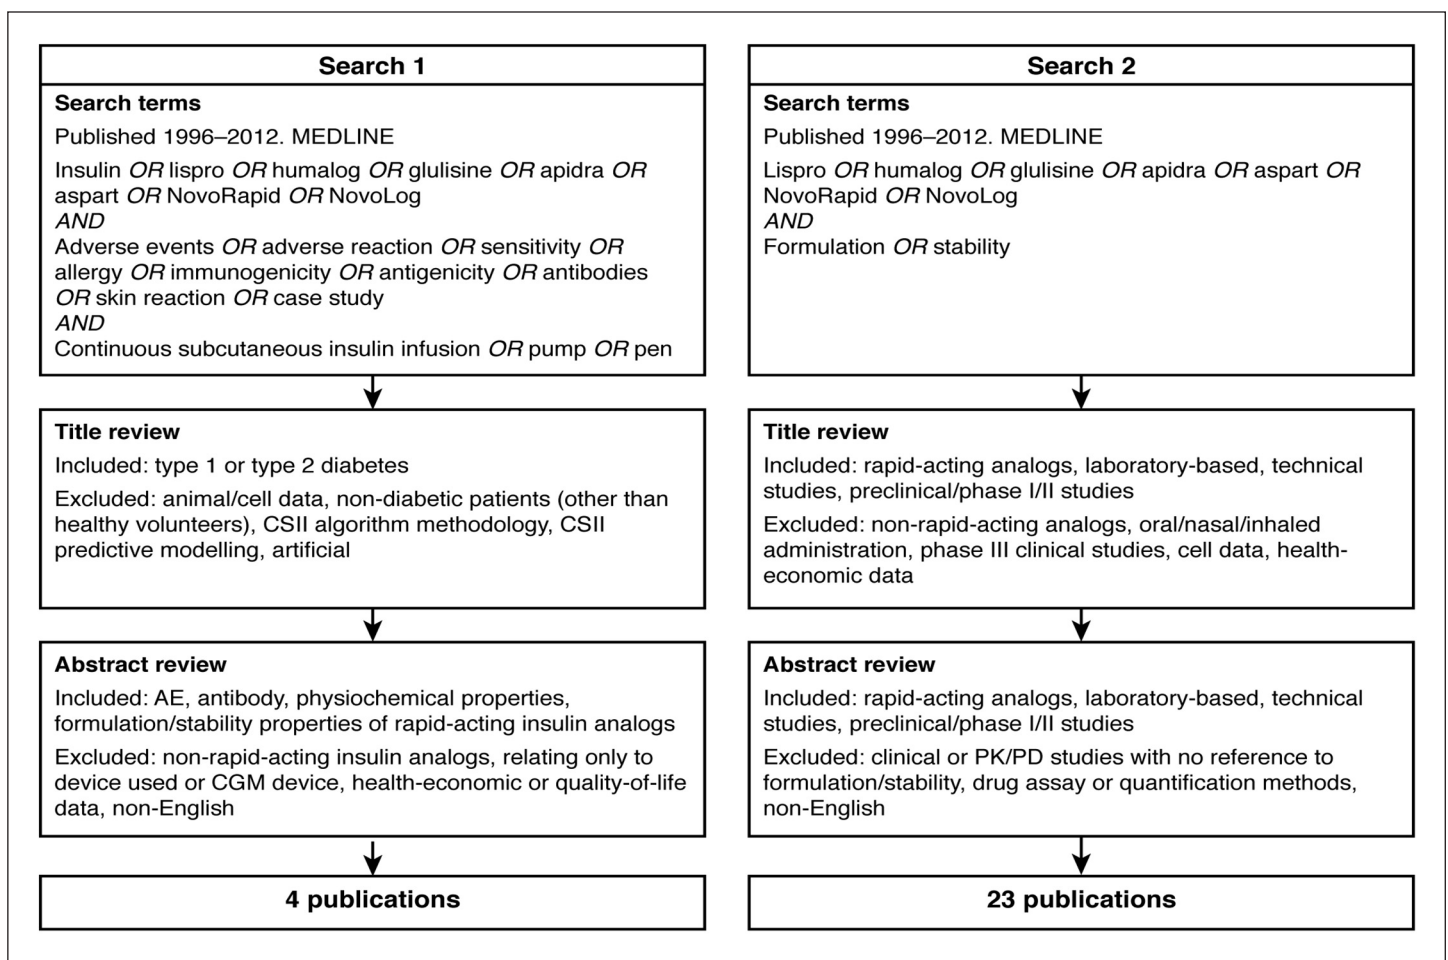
Search 1

Search terms

Published 1996–2012. MEDLINE

Insulin *OR* lispro *OR* humalog *OR* glulisine *OR* apidra *OR* aspart *OR* NovoRapid *OR* NovoLog
*AND*
Adverse events *OR* adverse reaction *OR* sensitivity *OR* allergy *OR* immunogenicity *OR* antigenicity *OR* antibodies *OR* skin reaction *OR* case study
*AND*
Continuous subcutaneous insulin infusion *OR* pump *OR* pen

Title review

Included: type 1 or type 2 diabetes

Excluded: animal/cell data, non-diabetic patients (other than healthy volunteers), CSII algorithm methodology, CSII predictive modelling, artificial

Abstract review

Included: AE, antibody, physiochemical properties, formulation/stability properties of rapid-acting insulin analogs

Excluded: non-rapid-acting insulin analogs, relating only to device used or CGM device, health-economic or quality-of-life data, non-English

4 publications

Search 2

Search terms

Published 1996–2012. MEDLINE

Lispro *OR* humalog *OR* glulisine *OR* apidra *OR* aspart *OR* NovoRapid *OR* NovoLog
*AND*
Formulation *OR* stability

Title review

Included: rapid-acting analogs, laboratory-based, technical studies, preclinical/phase I/II studies

Excluded: non-rapid-acting analogs, oral/nasal/inhaled administration, phase III clinical studies, cell data, health-economic data

Abstract review

Included: rapid-acting analogs, laboratory-based, technical studies, preclinical/phase I/II studies

Excluded: clinical or PK/PD studies with no reference to formulation/stability, drug assay or quantification methods, non-English

23 publications